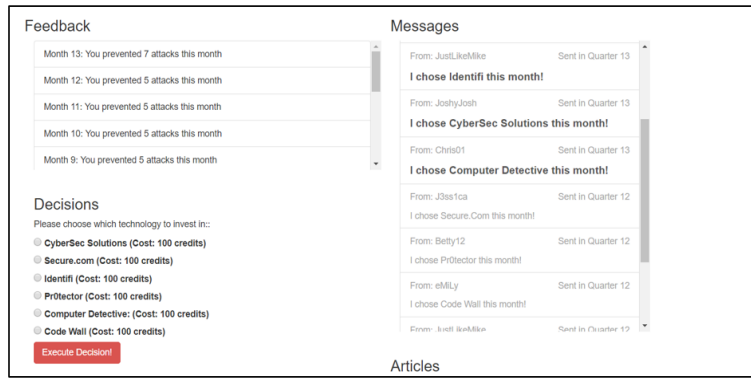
Feedback

Month 13: You prevented 7 attacks this month

Month 12: You prevented 5 attacks this month

Month 11: You prevented 5 attacks this month

Month 10: You prevented 5 attacks this month

Month 9: You prevented 5 attacks this month

Decisions

Please choose which technology to invest in::

CyberSec Solutions (Cost: 100 credits)

Secure.com (Cost: 100 credits)

Identifi (Cost: 100 credits)

Pr0tector (Cost: 100 credits)

Computer Detective: (Cost: 100 credits)

Code Wall (Cost: 100 credits)

Execute Decision!

Messages

From: JustLikeMike Sent in Quarter 13
I chose Identifi this month!

From: JoshyJosh Sent in Quarter 13
I chose CyberSec Solutions this month!

From: Chris01 Sent in Quarter 13
I chose Computer Detective this month!

From: J3ss1ca Sent in Quarter 12
I chose Secure.Com this month!

From: Betty12 Sent in Quarter 12
I chose Pr0tector this month!

From: eMiLy Sent in Quarter 12
I chose Code Wall this month!

From: JustLikeMike Sent in Quarter 12

Articles